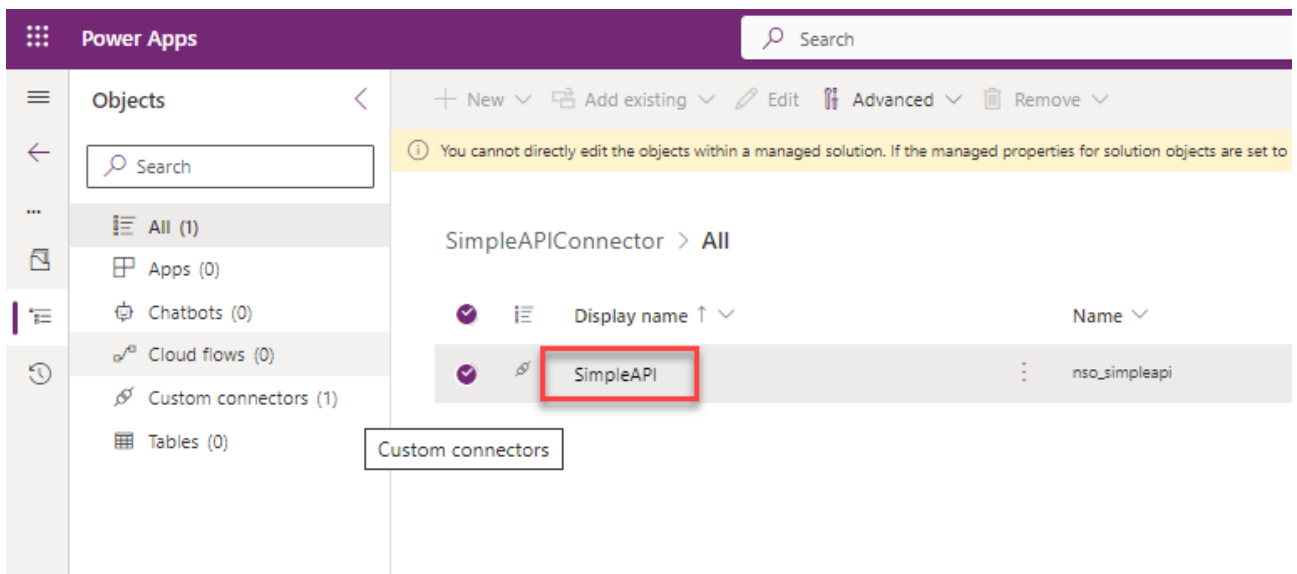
Power Apps

Search

...

Objects

Search

All (1)

Apps (0)

Chatbots (0)

Cloud flows (0)

Custom connectors (1)

Tables (0)

Custom connectors

+ New

Add existing

Edit

Advanced

Remove

You cannot directly edit the objects within a managed solution. If the managed properties for solution objects are set to

SimpleAPIConnector > All

Display name ↑

Name

SimpleAPI

nso_simpleapi